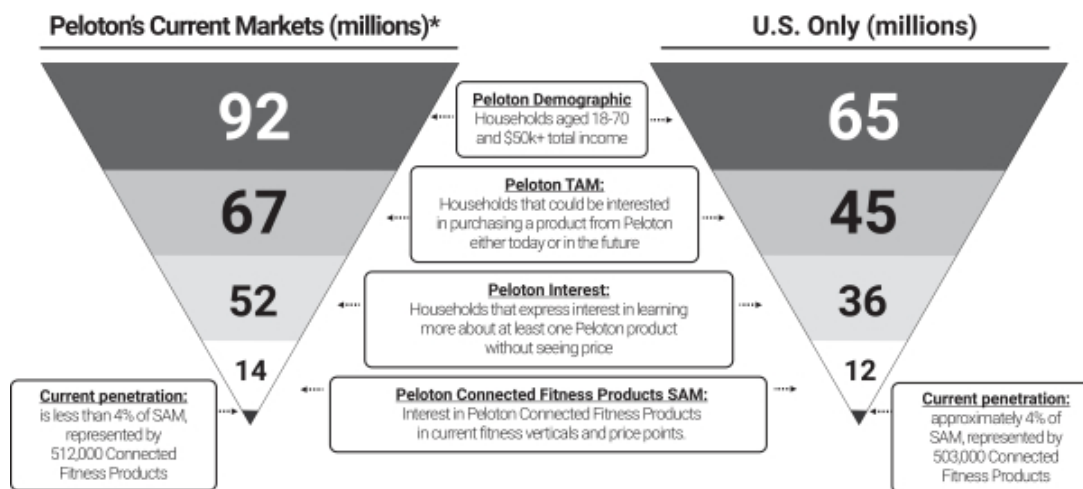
Peloton's Current Markets (millions)*

U.S. Only (millions)

92

Peloton Demographic
Households aged 18-70 and $50k+ total income

65

67

Peloton TAM:
Households that could be interested in purchasing a product from Peloton either today or in the future

45

52

Peloton Interest:
Households that express interest in learning more about at least one Peloton product without seeing price

36

14

12

Current penetration:
is less than 4% of SAM, represented by 512,000 Connected Fitness Products

Peloton Connected Fitness Products SAM:
Interest in Peloton Connected Fitness Products in current fitness verticals and price points.

Current penetration:
approximately 4% of SAM, represented by 503,000 Connected Fitness Products